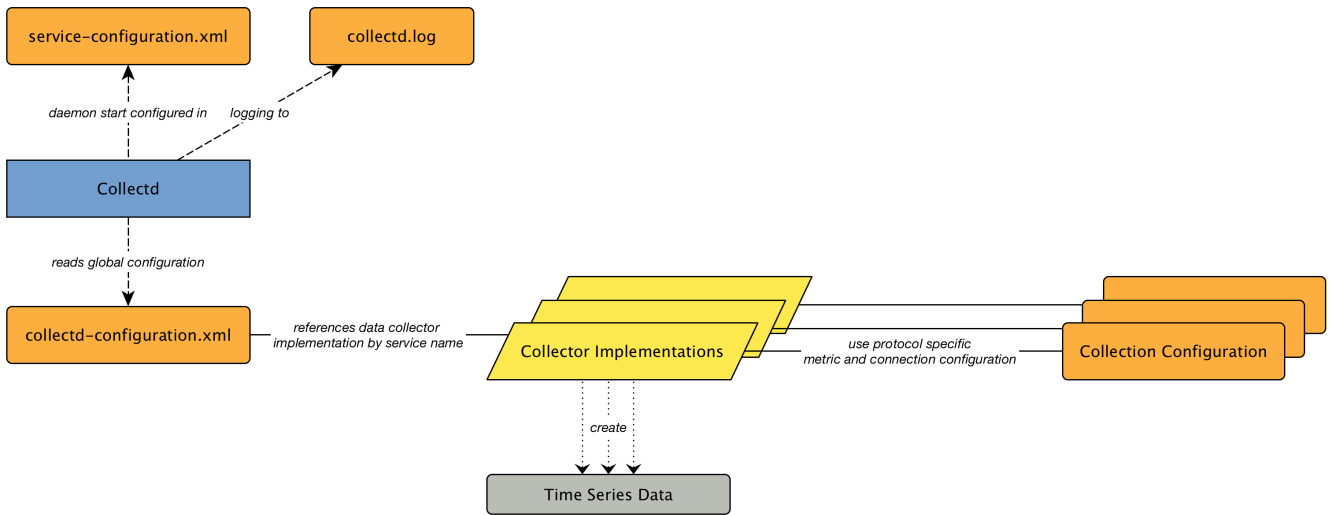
service-configuration.xml

collectd.log

daemon start configured in

logging to

Collectd

reads global configuration

collectd-configuration.xml

references data collector implementation by service name

Collector Implementations

use protocol specific metric and connection configuration

Collection Configuration

create

Time Series Data